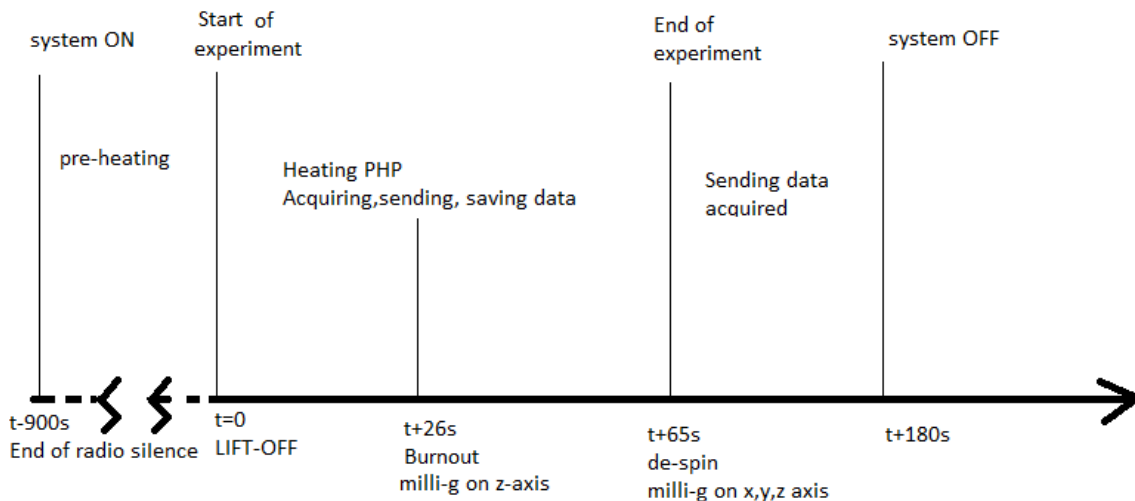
system ON

Start of experiment

End of experiment

system OFF

pre-heating

Heating PHP
Acquiring,sending, saving data

Sending data acquired

t-900s
End of radio silence

t=0
LIFT-OFF

t+26s
Burnout
milli-g on z-axis

t+65s
de-spin
milli-g on x,y,z axis

t+180s